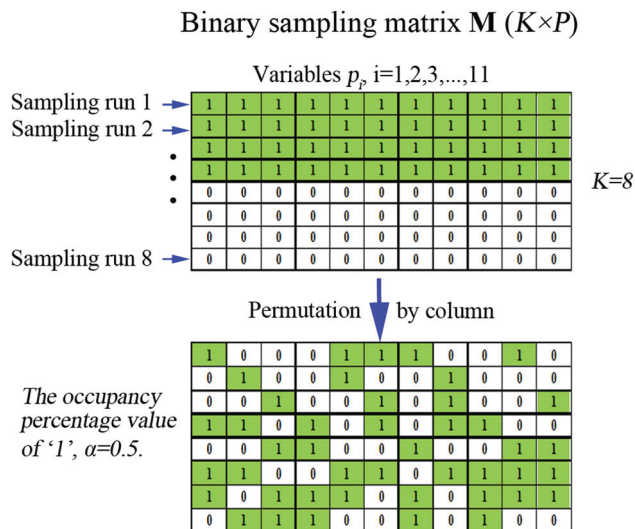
Binary sampling matrix **M** ($K$×$P$)

Variables $p_i$, i=1,2,3,...,11

Sampling run 1
Sampling run 2
•
•
•
Sampling run 8

| 1 | 1 | 1 | 1 | 1 | 1 | 1 | 1 | 1 | 1 | 1 |
|---|---|---|---|---|---|---|---|---|---|---|
| 1 | 1 | 1 | 1 | 1 | 1 | 1 | 1 | 1 | 1 | 1 |
| 1 | 1 | 1 | 1 | 1 | 1 | 1 | 1 | 1 | 1 | 1 |
| 1 | 1 | 1 | 1 | 1 | 1 | 1 | 1 | 1 | 1 | 1 |
| 0 | 0 | 0 | 0 | 0 | 0 | 0 | 0 | 0 | 0 | 0 |
| 0 | 0 | 0 | 0 | 0 | 0 | 0 | 0 | 0 | 0 | 0 |
| 0 | 0 | 0 | 0 | 0 | 0 | 0 | 0 | 0 | 0 | 0 |
| 0 | 0 | 0 | 0 | 0 | 0 | 0 | 0 | 0 | 0 | 0 |

$K$=8

Permutation by column

*The occupancy percentage value of '1', α=0.5.*

| 1 | 0 | 0 | 0 | 1 | 1 | 1 | 0 | 0 | 1 | 0 |
|---|---|---|---|---|---|---|---|---|---|---|
| 0 | 1 | 0 | 0 | 1 | 0 | 0 | 1 | 0 | 0 | 0 |
| 0 | 0 | 1 | 0 | 0 | 1 | 0 | 1 | 0 | 0 | 1 |
| 1 | 1 | 0 | 1 | 0 | 1 | 0 | 1 | 1 | 0 | 0 |
| 0 | 0 | 1 | 1 | 0 | 0 | 1 | 0 | 0 | 1 | 1 |
| 1 | 1 | 0 | 0 | 1 | 1 | 0 | 1 | 1 | 1 | 1 |
| 1 | 0 | 1 | 1 | 1 | 0 | 1 | 0 | 1 | 1 | 1 |
| 0 | 1 | 1 | 1 | 0 | 0 | 1 | 0 | 1 | 0 | 0 |